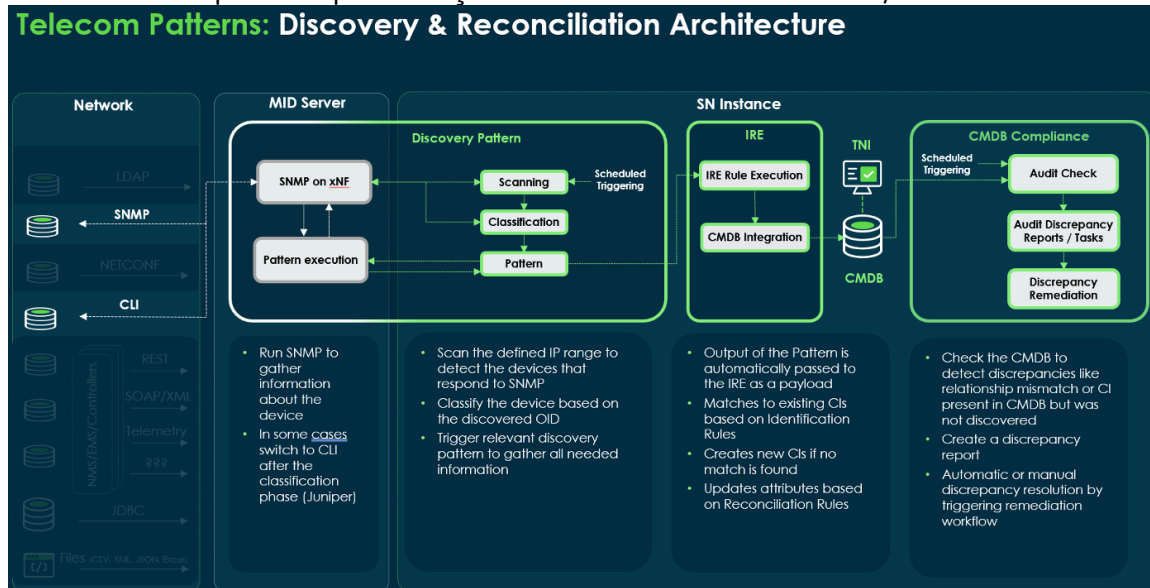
Telecom Patterns: Discovery & Reconciliation Architecture

Network

LDAP

SNMP

NETCONF

CLI

NMS/EMS/Controllers

REST

SOAP/XML

Telemetry

???

JDBC

Files (CSV, XML, JSON, Excel)

MID Server

SNMP on xNF

Pattern execution

SN Instance

Discovery Pattern

Scanning

Scheduled Triggering

Classification

Pattern

IRE

IRE Rule Execution

CMDB Integration

TNI

CMDB

CMDB Compliance

Scheduled Triggering

Audit Check

Audit Discrepancy Reports / Tasks

Discrepancy Remediation

• Run SNMP to gather information about the device
• In some cases switch to CLI after the classification phase (Juniper)

• Scan the defined IP range to detect the devices that respond to SNMP
• Classify the device based on the discovered OID
• Trigger relevant discovery pattern to gather all needed information

• Output of the Pattern is automatically passed to the IRE as a payload
• Matches to existing CIs based on Identification Rules
• Creates new CIs if no match is found
• Updates attributes based on Reconciliation Rules

• Check the CMDB to detect discrepancies like relationship mismatch or CI present in CMDB but was not discovered
• Create a discrepancy report
• Automatic or manual discrepancy resolution by triggering remediation workflow